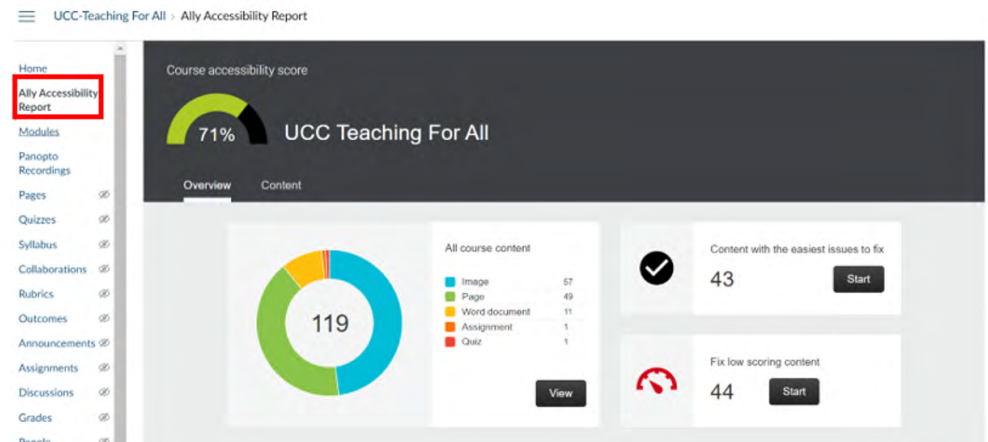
UCC-Teaching For All > Ally Accessibility Report

Home
Ally Accessibility Report
Modules
Panopto Recordings
Pages
Quizzes
Syllabus
Collaborations
Rubrics
Outcomes
Announcements
Assignments
Discussions
Grades
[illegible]

Course accessibility score

71%

UCC Teaching For All

Overview
Content

119

All course content

| | |
|---|---|
| Image | 57 |
| Page | 49 |
| Word document | 11 |
| Assignment | 1 |
| Quiz | 1 |

View

Content with the easiest issues to fix
43
Start

Fix low scoring content
44
Start